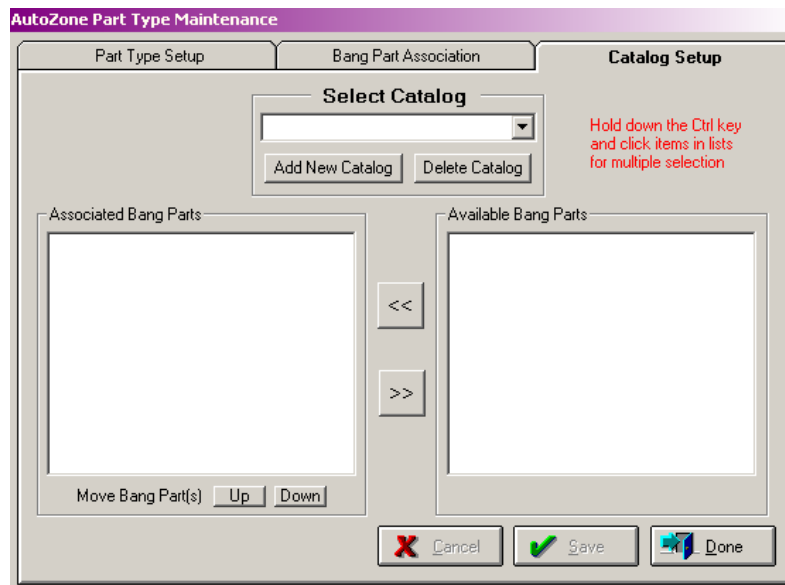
AutoZone Part Type Maintenance

Part Type Setup
Bang Part Association
Catalog Setup

Select Catalog

Add New Catalog
Delete Catalog

Hold down the Ctrl key and click items in lists for multiple selection

Associated Bang Parts

Available Bang Parts

<<

>>

Move Bang Part(s)
Up
Down

Cancel
Save
Done